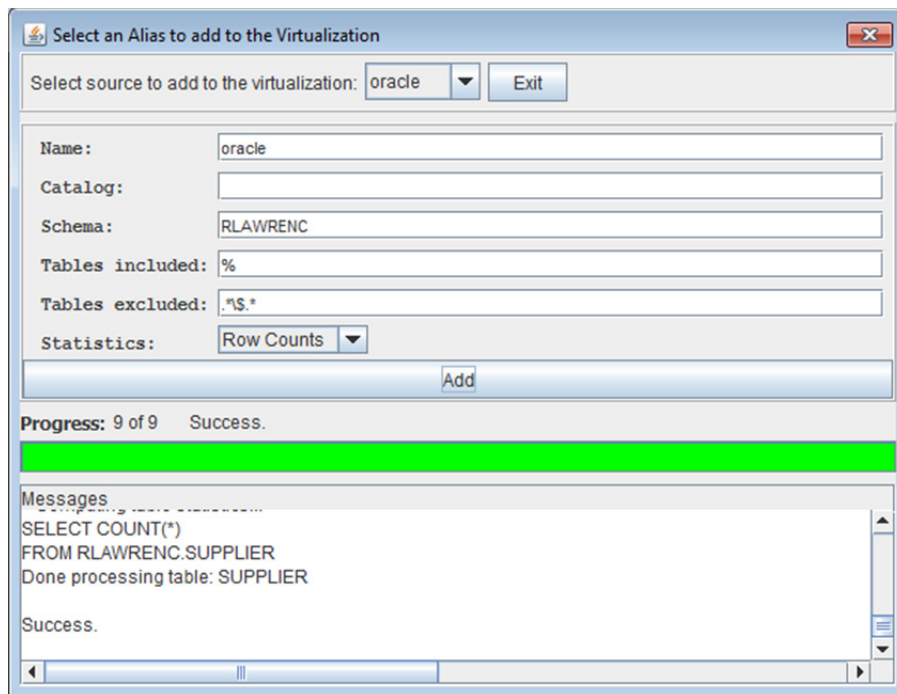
Select an Alias to add to the Virtualization

Select source to add to the virtualization: oracle Exit

Name: oracle

Catalog:

Schema: RLAWRENC

Tables included: %

Tables excluded: .*\$.*

Statistics: Row Counts

Add

Progress: 9 of 9 Success.

Messages

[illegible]

SELECT COUNT(*)
FROM RLAWRENC.SUPPLIER
Done processing table: SUPPLIER

Success.